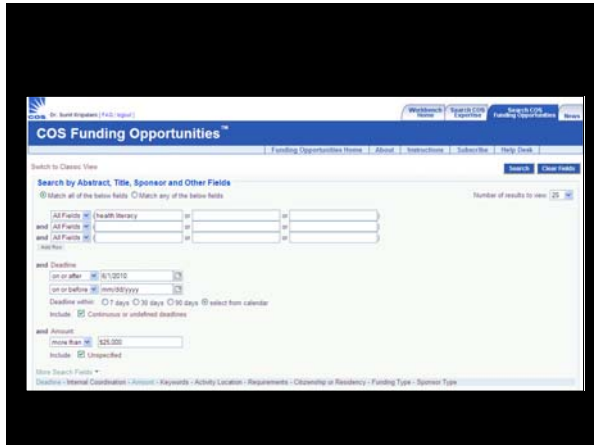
COS Dr. Sunil Kripalani [FAQ | logout]

Workbench Home | Search COS Expertise | Search COS Funding Opportunities | News

COS Funding Opportunities™

Funding Opportunities Home | About | Instructions | Subscribe | Help Desk

Switch to Classic View

Search | Clear Fields

Search by Abstract, Title, Sponsor and Other Fields

Match all of the below fields  Match any of the below fields

Number of results to view: 25

All Fields | health literacy | or | or
and All Fields | or | or
and All Fields | or | or
Add Row

and Deadline
on or after | 6/1/2010
on or before | mm/dd/yyyy
Deadline within: 7 days 30 days 90 days select from calendar
Include Continuous or undefined deadlines

and Amount
more than | $25,000
Include Unspecified

More Search Fields
Deadline - Internal Coordination - Amount - Keywords - Activity Location - Requirements - Citizenship or Residency - Funding Type - Sponsor Type